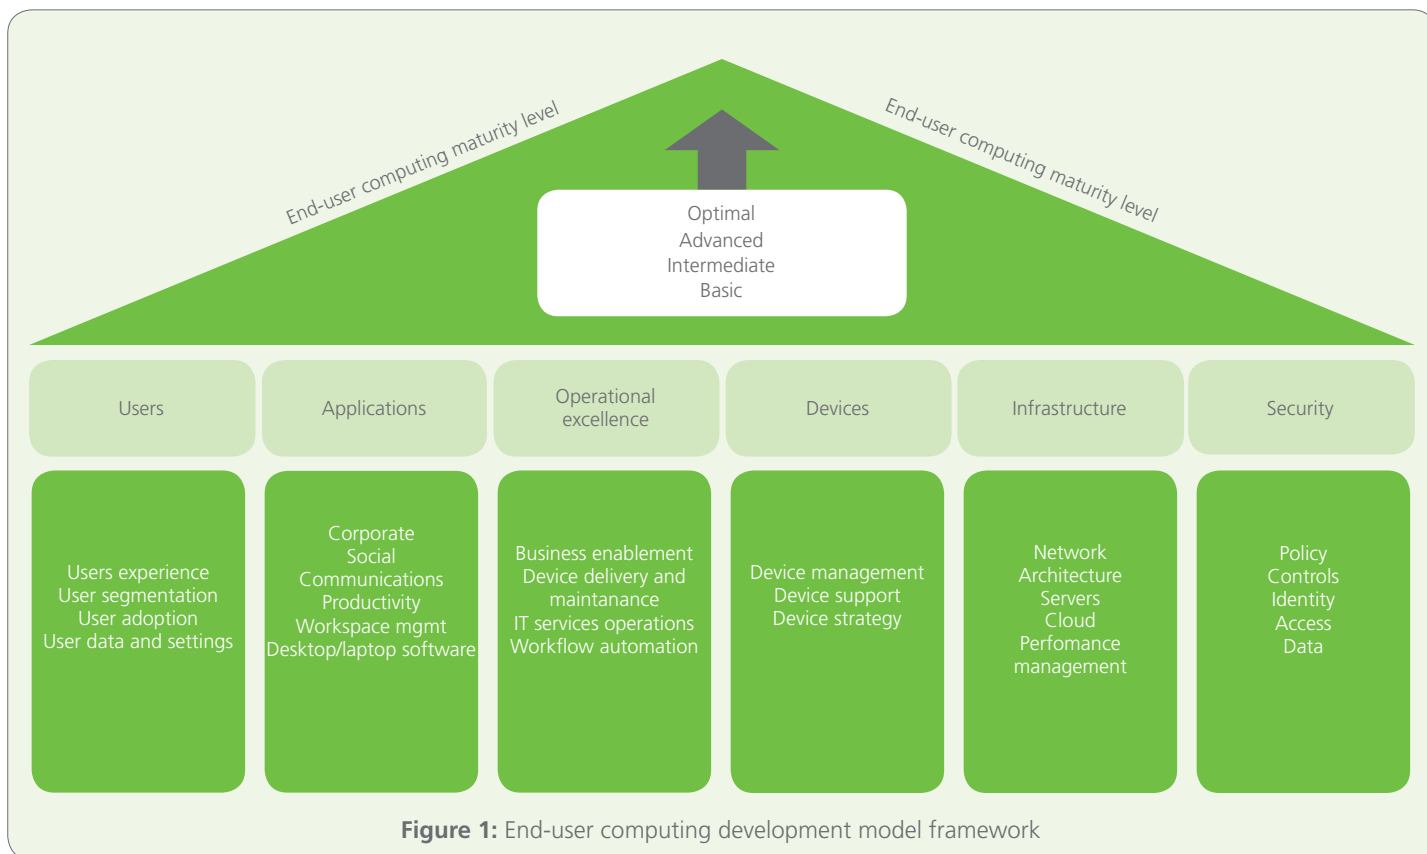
End-user computing maturity level

End-user computing maturity level

Optimal
Advanced
Intermediate
Basic

| Users | Applications | Operational excellence | Devices | Infrastructure | Security |
|---|---|---|---|---|---|
| Users experience<br>User segmentation<br>User adoption<br>User data and settings | Corporate<br>Social<br>Communications<br>Productivity<br>Workspace mgmt<br>Desktop/laptop software | Business enablement<br>Device delivery and maintanance<br>IT services operations<br>Workflow automation | Device management<br>Device support<br>Device strategy | Network<br>Architecture<br>Servers<br>Cloud<br>Perfomance management | Policy<br>Controls<br>Identity<br>Access<br>Data |

**Figure 1:** End-user computing development model framework